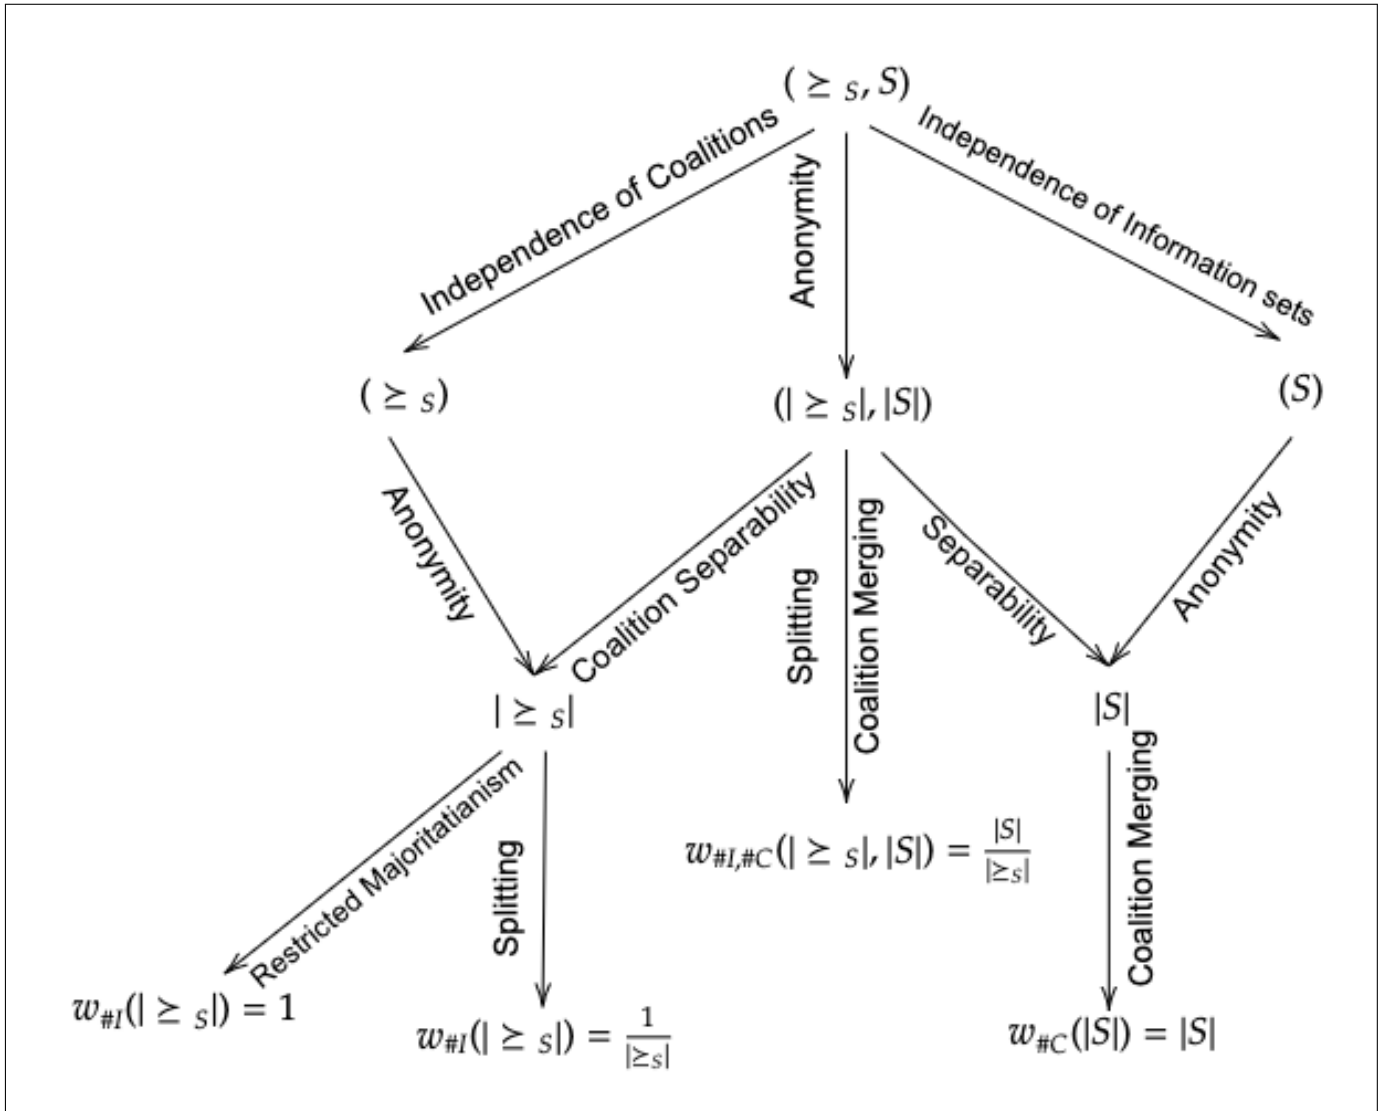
$(\succeq_S, S)$

Independence of Coalitions

Anonymity

Independence of Information sets

$(\succeq_S)$

$(|\succeq_S|, |S|)$

$(S)$

Anonymity

Coalition Separability

Splitting

Coalition Merging

Separability

Anonymity

$|\succeq_S|$

$|S|$

Restricted Majoritatianism

Splitting

Coalition Merging

$w_{\#I,\#C}(|\succeq_S|, |S|) = \frac{|S|}{|\succeq_S|}$

$w_{\#I}(|\succeq_S|) = 1$

$w_{\#I}(|\succeq_S|) = \frac{1}{|\succeq_S|}$

$w_{\#C}(|S|) = |S|$